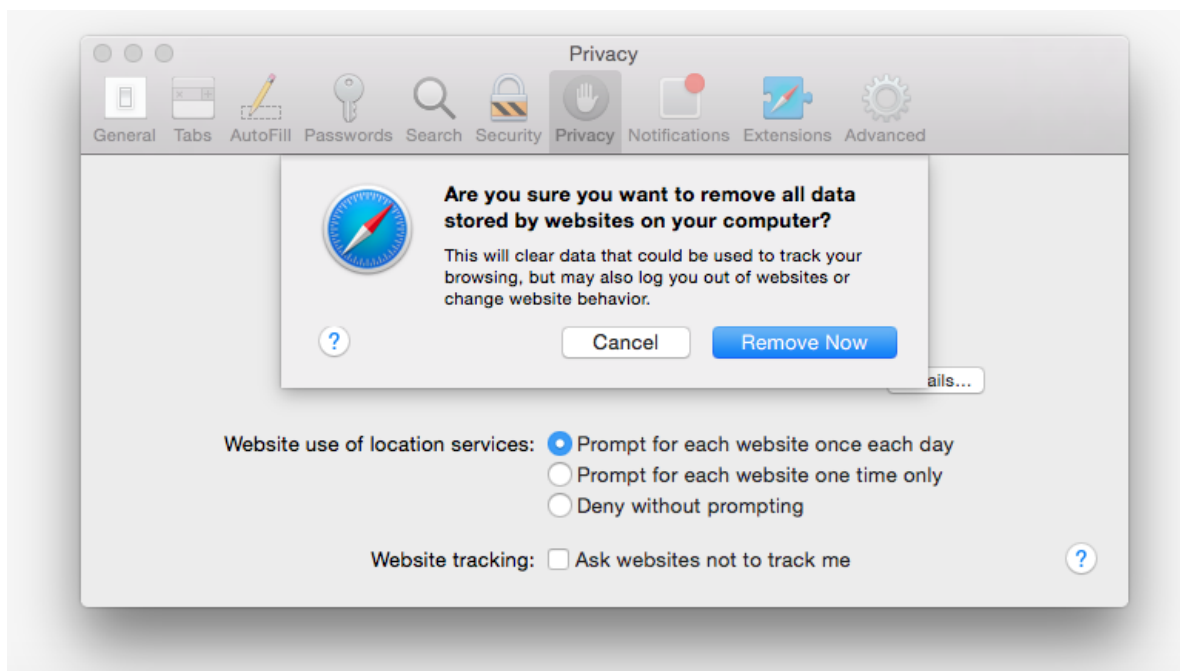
Privacy

General Tabs AutoFill Passwords Search Security Privacy Notifications Extensions Advanced

Are you sure you want to remove all data stored by websites on your computer?

This will clear data that could be used to track your browsing, but may also log you out of websites or change website behavior.

?

Cancel

Remove Now

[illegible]ails...

Website use of location services: Prompt for each website once each day

Prompt for each website one time only

Deny without prompting

Website tracking: Ask websites not to track me

?